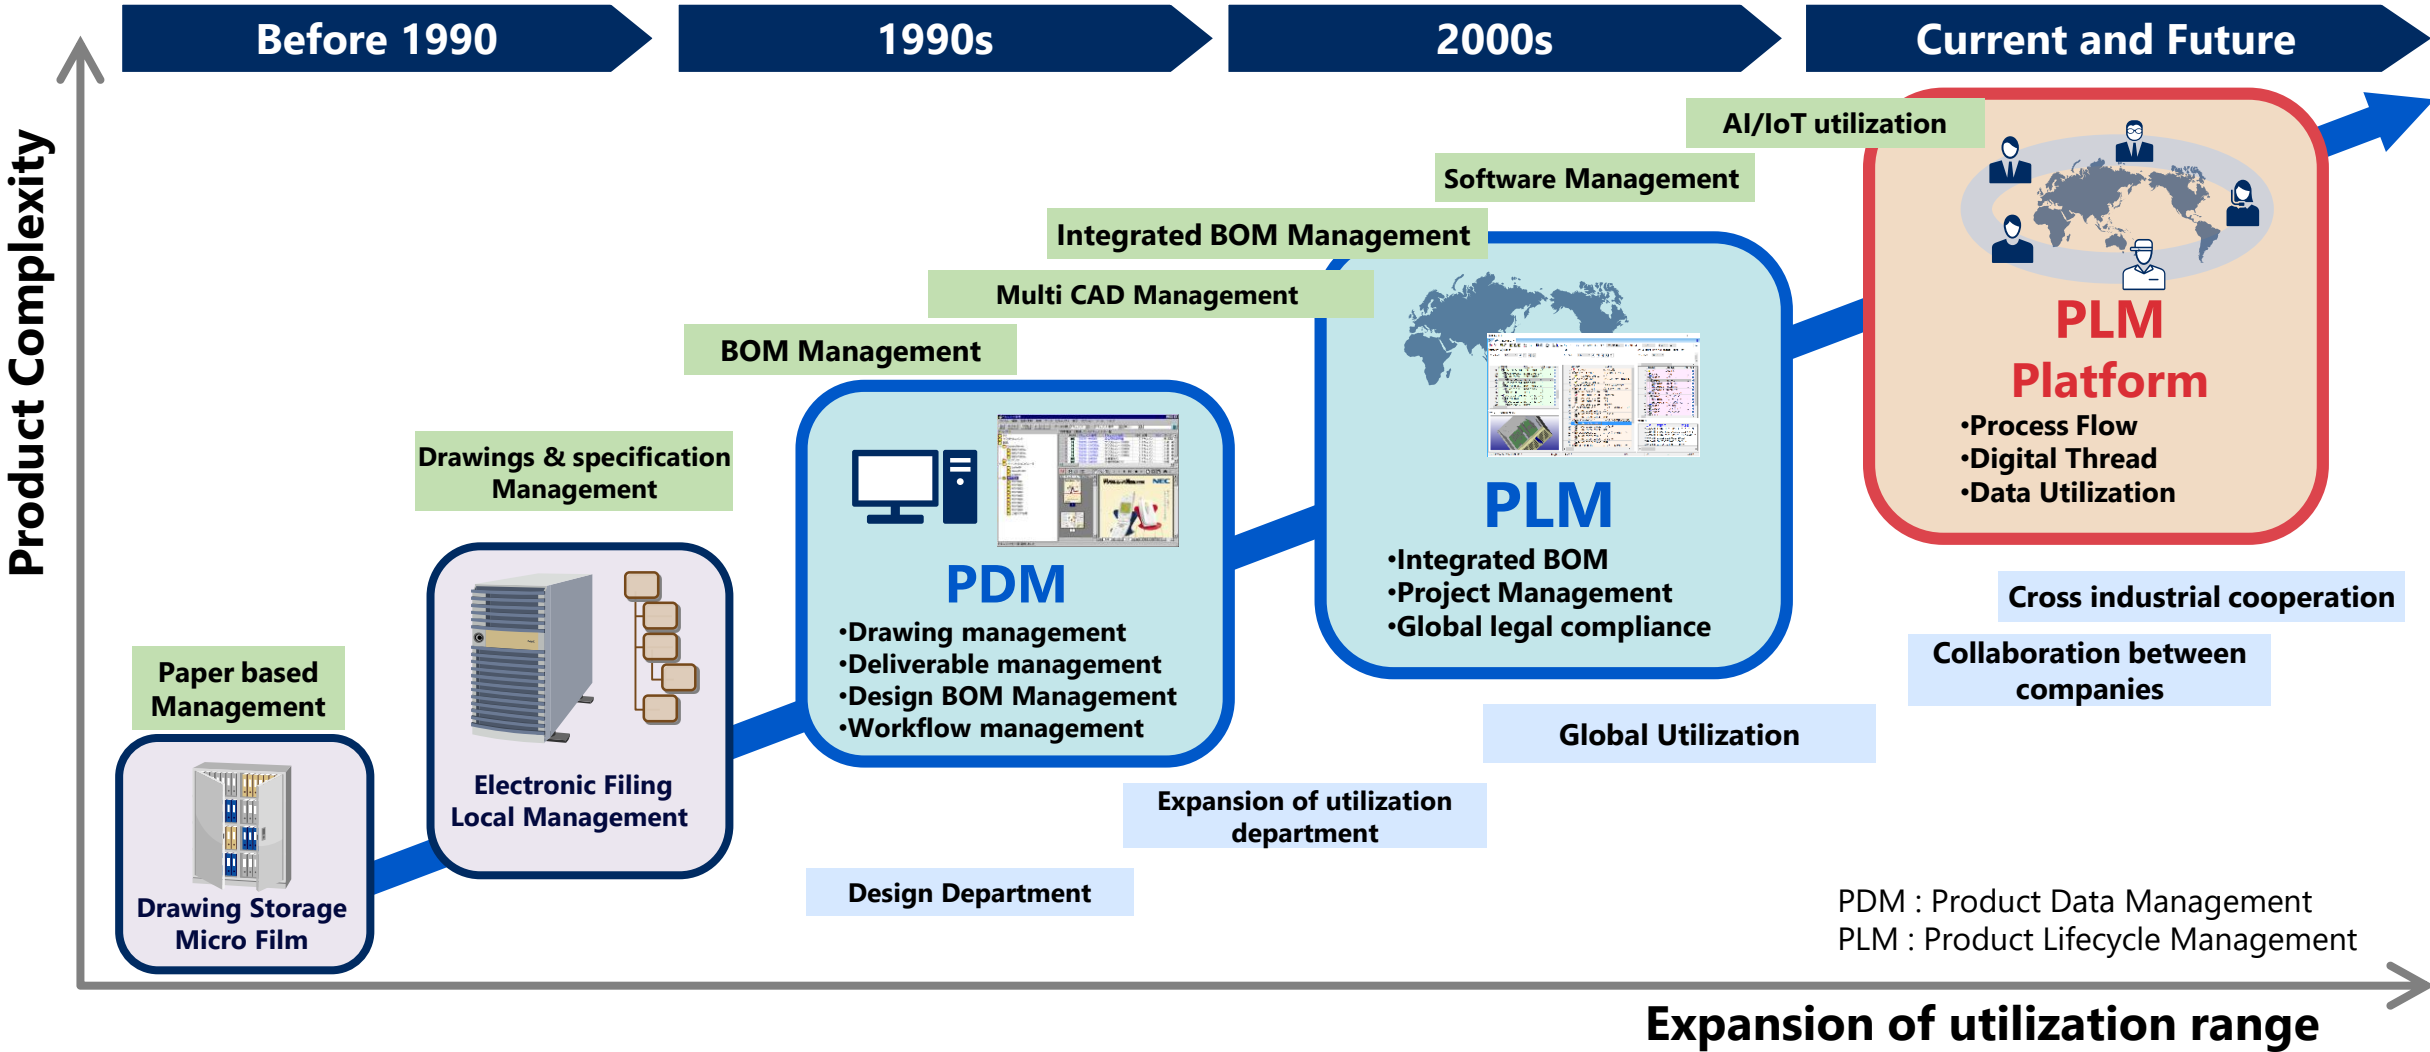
Before 1990

1990s

2000s

Current and Future

Product Complexity

AI/IoT utilization

Software Management

Integrated BOM Management

Multi CAD Management

BOM Management

Drawings & specification Management

Paper based Management

Drawing Storage Micro Film

Electronic Filing Local Management

PDM
•Drawing management
•Deliverable management
•Design BOM Management
•Workflow management

PLM
•Integrated BOM
•Project Management
•Global legal compliance

PLM Platform
•Process Flow
•Digital Thread
•Data Utilization

Cross industrial cooperation

Collaboration between companies

Global Utilization

Expansion of utilization department

Design Department

PDM : Product Data Management
PLM : Product Lifecycle Management

Expansion of utilization range